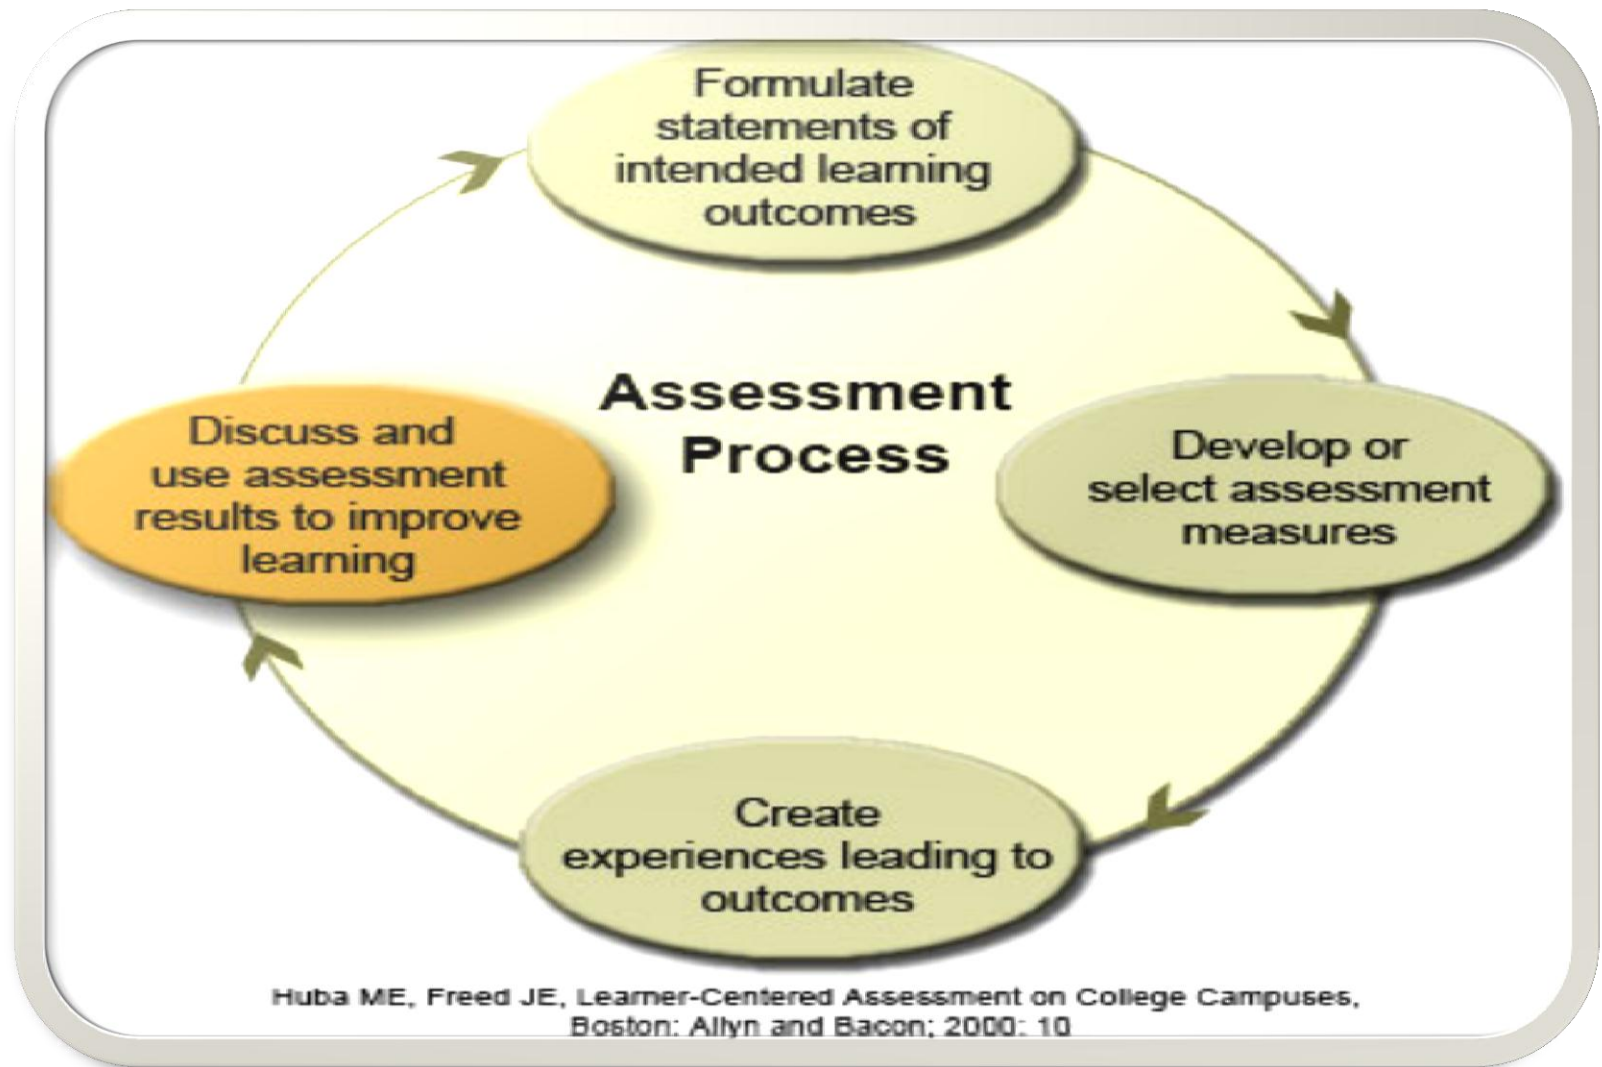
Formulate statements of intended learning outcomes

Develop or select assessment measures

Create experiences leading to outcomes

Discuss and use assessment results to improve learning

Assessment Process

Huba ME, Freed JE, Learner-Centered Assessment on College Campuses, Boston: Allyn and Bacon; 2000: 10